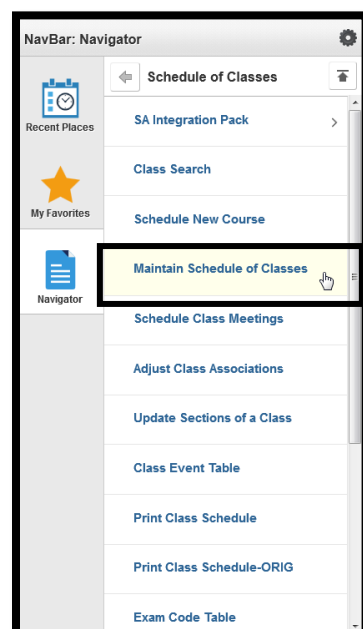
NavBar: Navigator

Recent Places

My Favorites

Navigator

Schedule of Classes

SA Integration Pack

Class Search

Schedule New Course

Maintain Schedule of Classes

Schedule Class Meetings

Adjust Class Associations

Update Sections of a Class

Class Event Table

Print Class Schedule

Print Class Schedule-ORIG

Exam Code Table